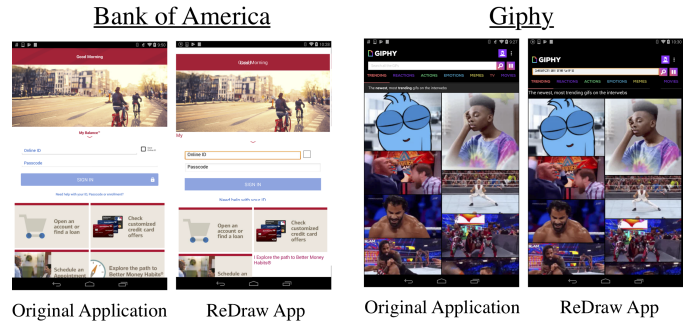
Bank of America

Good Morning

My Balance

Online ID

Passcode

SIGN IN

Need help with your ID, Passcode or enrollment?

Open an account or find a loan

Check customized credit card offers

Schedule an Appointment

Explore the path to Better Money Habits®

Original Application

Good Morning

My

Online ID

Passcode

SIGN IN

Open an account or find a loan

Check customized credit card offers

Explore the path to Better Money Habits®

Schedule an

ReDraw App

Giphy

GIPHY

TRENDING REACTIONS ACTIONS EMOTIONS MEMES TV

The newest, most trending gifs on the internets

Original Application

GIPHY

TRENDING REACTIONS ACTIONS EMOTIONS MEMES

The newest, most trending gifs on the internets

ReDraw App